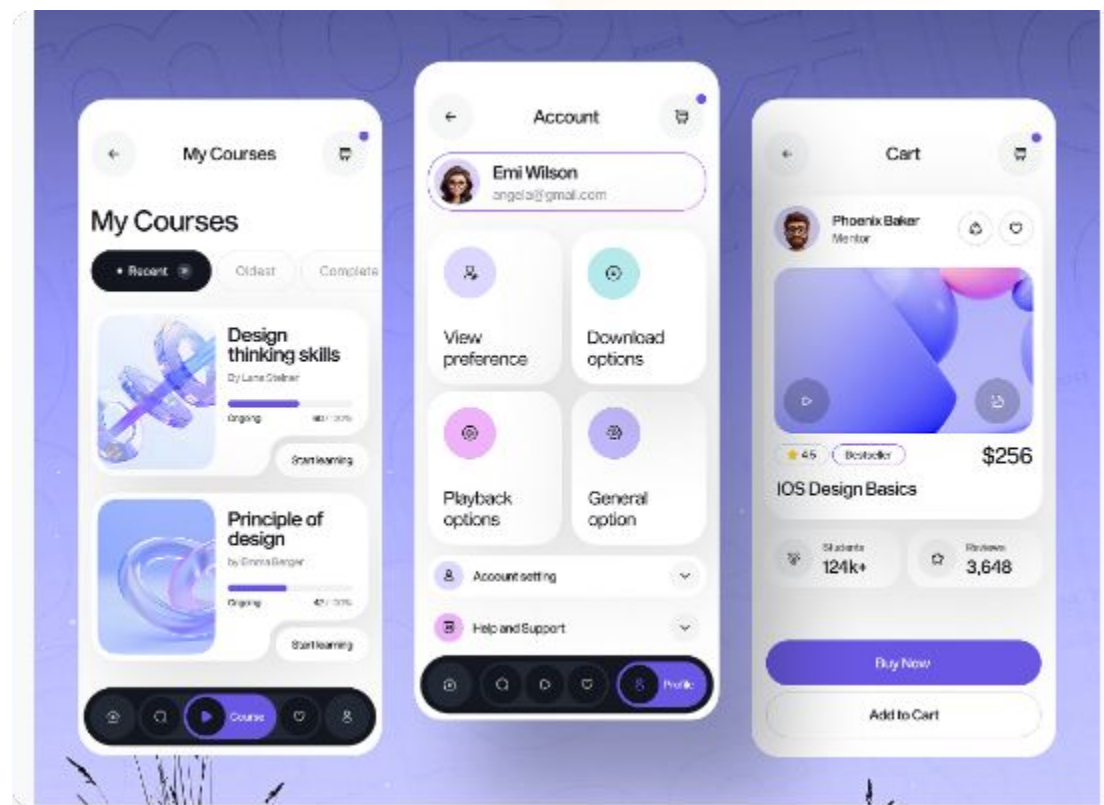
My Courses

My Courses

• Recent

Oldest

Complete

Design thinking skills

By Lana Steiner

Ongoing

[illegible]

Start learning

Principle of design

by Emma Berger

Ongoing

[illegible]

Start learning

Course

Account

Emi Wilson

angela@gmail.com

View preference

Download options

Playback options

General option

Account setting

Help and Support

Profile

Cart

Phoenix Baker

Mentor

4.5

Bestseller

$256

IOS Design Basics

Students

124k+

Reviews

3,648

Buy Now

Add to Cart